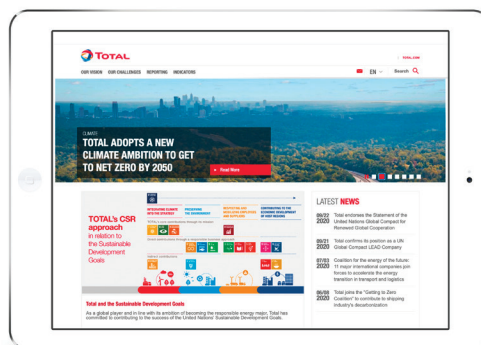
TOTAL

TOTAL.COM

OUR VISION OUR CHALLENGES REPORTING INDICATORS

EN Search

CLIMATE

TOTAL ADOPTS A NEW CLIMATE AMBITION TO GET TO NET ZERO BY 2050

Read More

TOTAL's CSR approach in relation to the Sustainable Development Goals

INTEGRATING CLIMATE INTO THE STRATEGY

PRESERVING THE ENVIRONMENT

RESPECTING AND INVOLVING EMPLOYEES AND SUPPLIERS

CONTRIBUTING TO THE ECONOMIC DEVELOPMENT OF HOST REGIONS

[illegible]

Total and the Sustainable Development Goals

As a global player and in line with its ambition of becoming the responsible energy major, Total has committed to contributing to the success of the United Nations' Sustainable Development Goals.

LATEST NEWS

09/22 2020 Total endorses the Statement of the United Nations Global Compact for Renewed Global Cooperation

09/21 2020 Total confirms its position as a UN Global Compact LEAD Company

07/03 2020 Coalition for the energy of the future: 11 major international companies join forces to accelerate the energy transition in transport and logistics

06/08 2020 Total joins the "Getting to Zero Coalition" to contribute to shipping industry's decarbonization